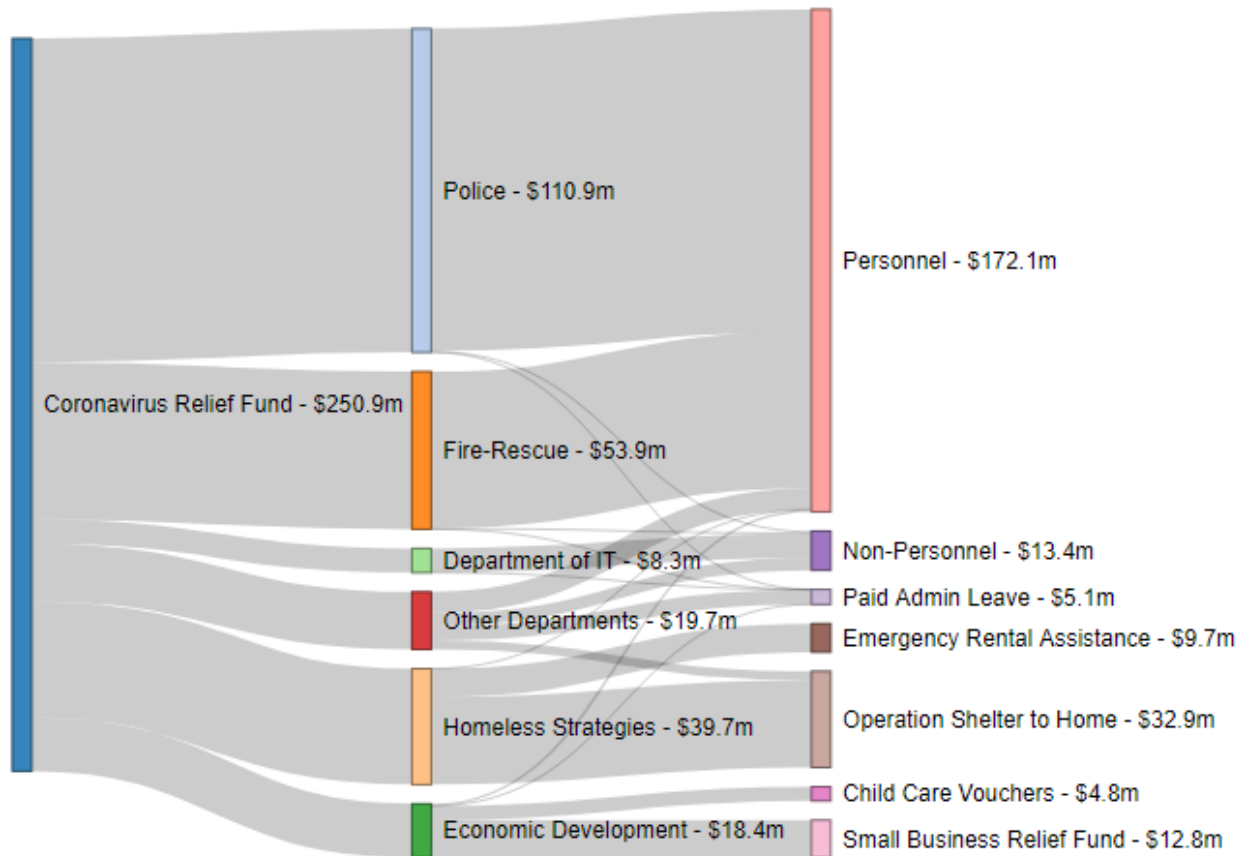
Coronavirus Relief Fund - $250.9m

Police - $110.9m

Fire-Rescue - $53.9m

Department of IT - $8.3m

Other Departments - $19.7m

Homeless Strategies - $39.7m

Economic Development - $18.4m

Personnel - $172.1m

Non-Personnel - $13.4m

Paid Admin Leave - $5.1m

Emergency Rental Assistance - $9.7m

Operation Shelter to Home - $32.9m

Child Care Vouchers - $4.8m

Small Business Relief Fund - $12.8m